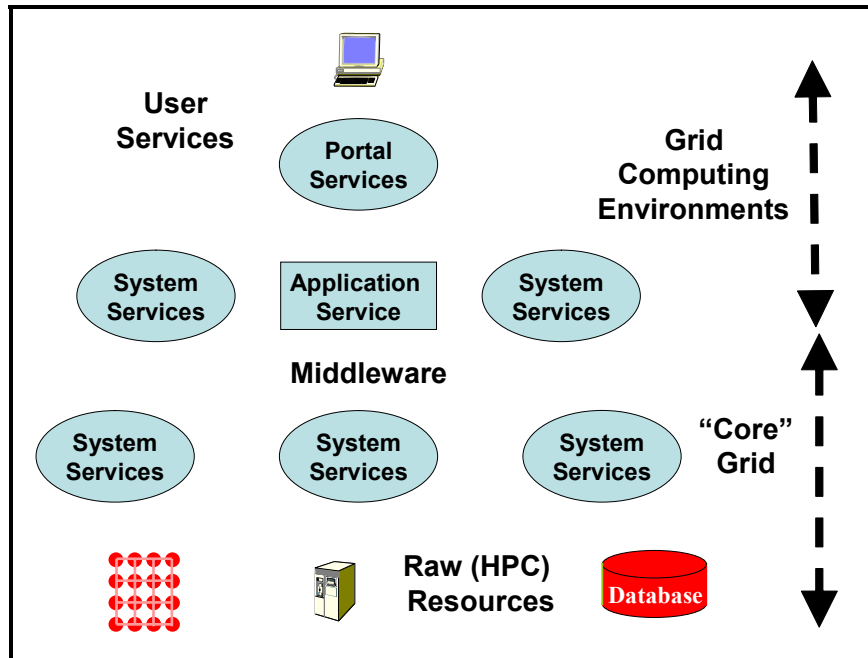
User Services

Portal Services

Grid Computing Environments

System Services

Application Service

System Services

Middleware

System Services

System Services

System Services

“Core” Grid

Raw (HPC) Resources

Database